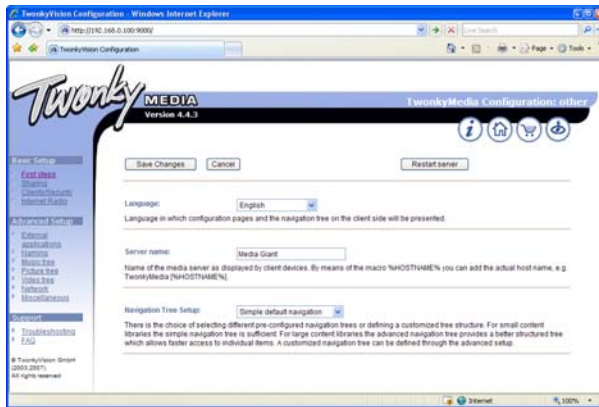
TwonkyVision Configuration - Windows Internet Explorer

http://192.168.0.100:9000/

Live Search

TwonkyVision Configuration

Page · Tools ·

Twonky MEDIA Version 4.4.3

TwonkyMedia Configuration: other

Basic Setup
First steps
Sharing
Clients/Security
Internet Radio

Advanced Setup
External applications
Naming
Music tree
Picture tree
Video tree
Network
Miscellaneous

Support
Troubleshooting
FAQ

© TwonkyVision GmbH (2003,2007) All rights reserved

Save Changes | Cancel | Restart server

Language: English

Language in which configuration pages and the navigation tree on the client side will be presented.

Server name: Media Giant

Name of the media server as displayed by client devices. By means of the macro %HOSTNAME% you can add the actual host name, e.g. TwonkyMedia [%HOSTNAME%].

Navigation Tree Setup: Simple default navigation

There is the choice of selecting different pre-configured navigation trees or defining a customized tree structure. For small content libraries the simple navigation tree is sufficient. For large content libraries the advanced navigation tree provides a better structured tree which allows faster access to individual items. A customized navigation tree can be defined through the advanced setup.

Internet

100%